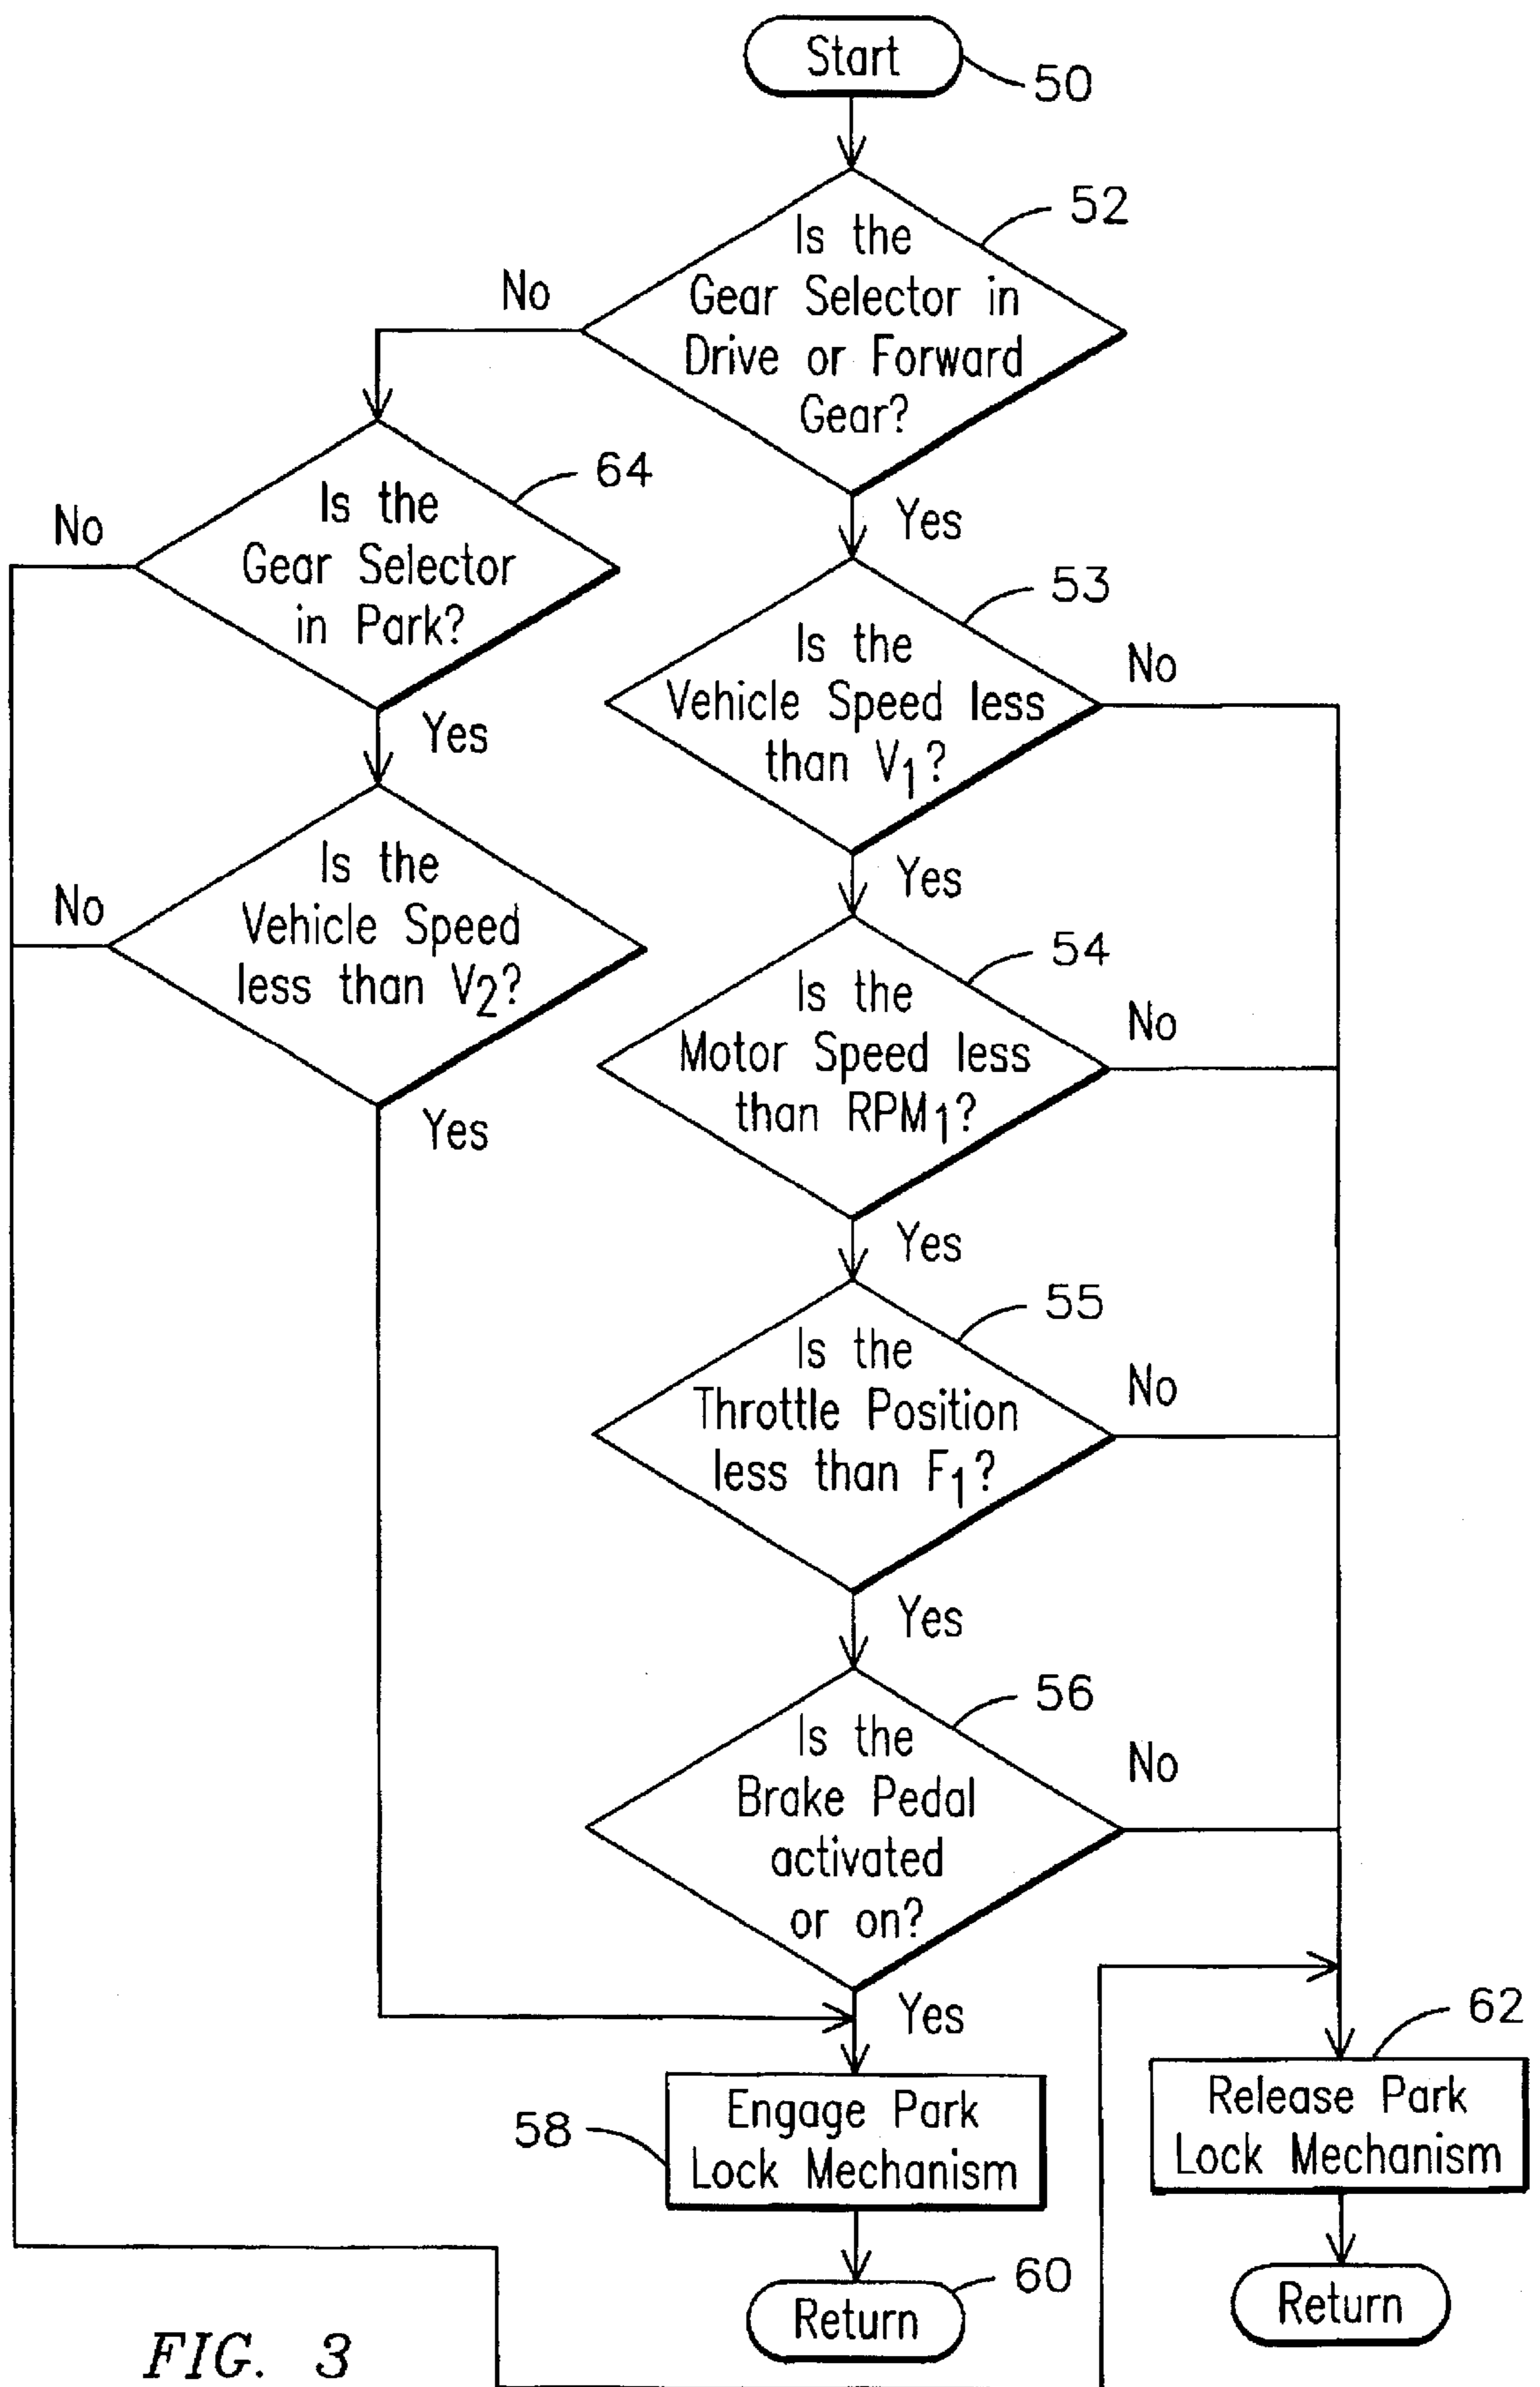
Start
50

Is the Gear Selector in Drive or Forward Gear?
52
No
Yes

Is the Gear Selector in Park?
64
No
Yes

Is the Vehicle Speed less than $V_1$?
53
No
Yes

Is the Vehicle Speed less than $V_2$?
No
Yes

Is the Motor Speed less than $RPM_1$?
54
No
Yes

Is the Throttle Position less than $F_1$?
55
No
Yes

Is the Brake Pedal activated or on?
56
No
Yes

58
Engage Park Lock Mechanism

62
Release Park Lock Mechanism

Return
60

Return

FIG. 3